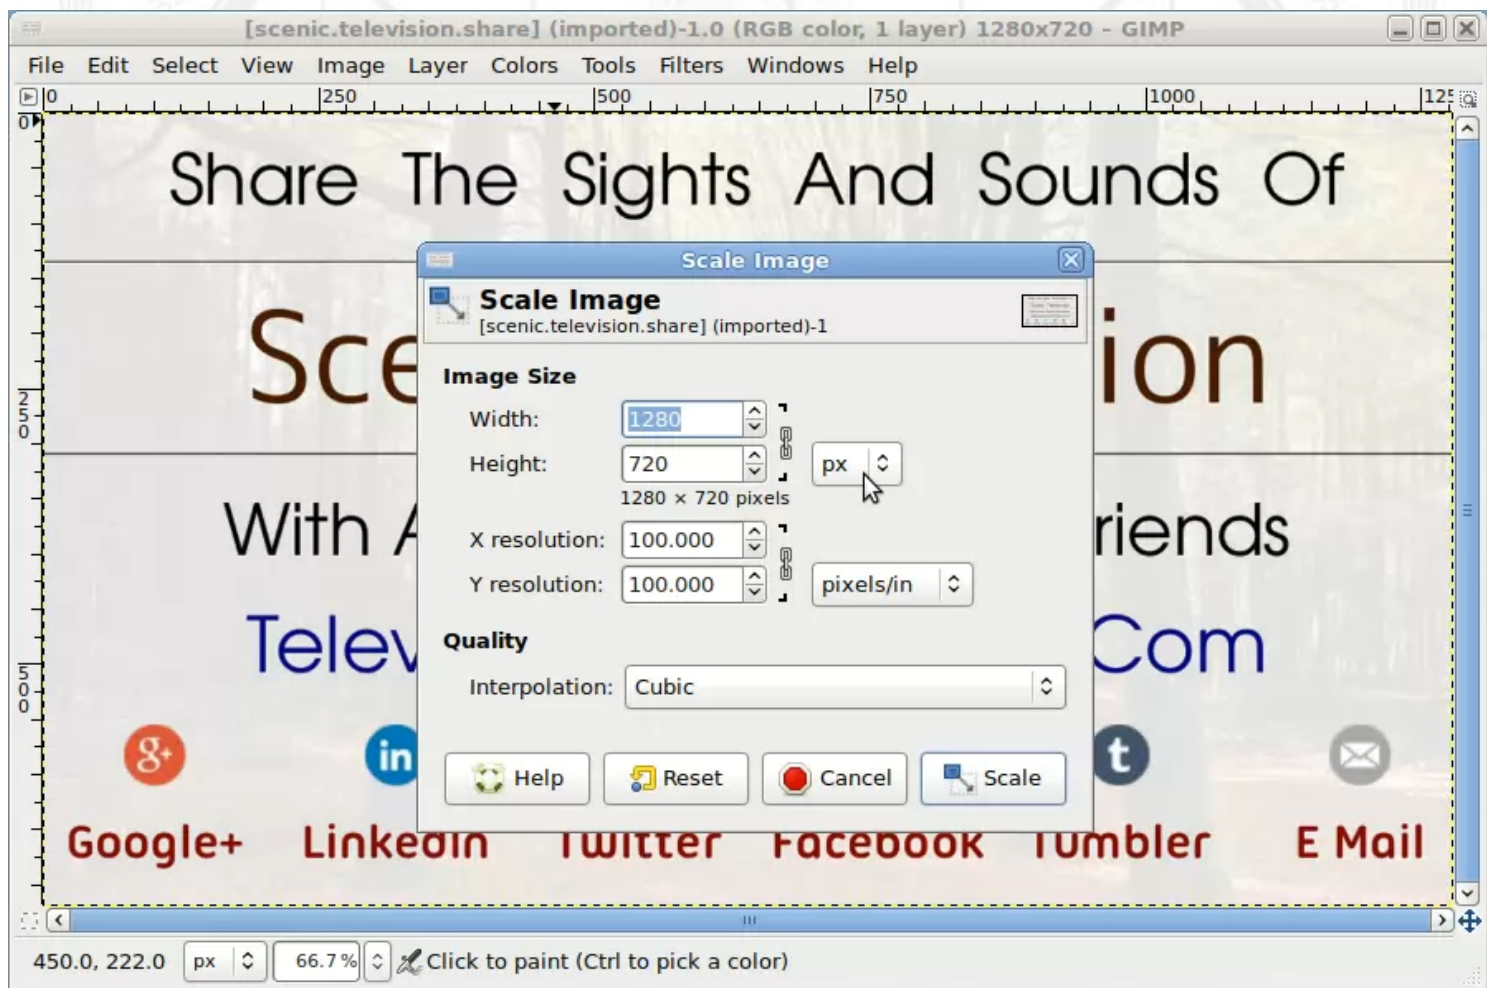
[scenic.television.share] (imported)-1.0 (RGB color, 1 layer) 1280x720 - GIMP

File Edit Select View Image Layer Colors Tools Filters Windows Help

0 250 500 750 1000 125

0 250 500

Share The Sights And Sounds Of

Sce ion

With A riends

Telev Com

Google+ Linkedin Twitter Facebook Tumbler E Mail

Scale Image

Scale Image
[scenic.television.share] (imported)-1

Image Size

Width: 1280

Height: 720 px

1280 × 720 pixels

X resolution: 100.000

Y resolution: 100.000 pixels/in

Quality

Interpolation: Cubic

Help Reset Cancel Scale

450.0, 222.0 px 66.7% Click to paint (Ctrl to pick a color)